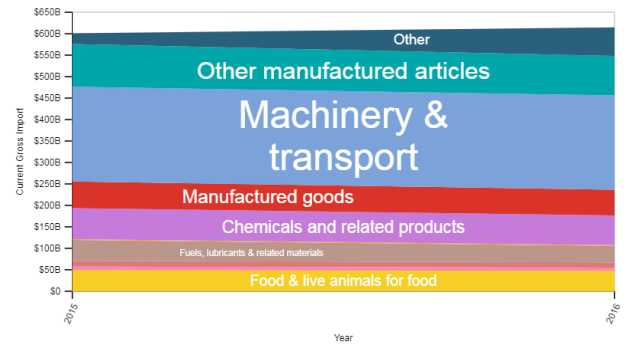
$650B
$600B
$550B
$500B
$450B
$400B
$350B
$300B
$250B
$200B
$150B
$100B
$50B
$0

Current Gross Import

Other
Other manufactured articles
Machinery & transport
Manufactured goods
Chemicals and related products
Fuels, lubricants & related materials
Food & live animals for food

2015
2016
Year